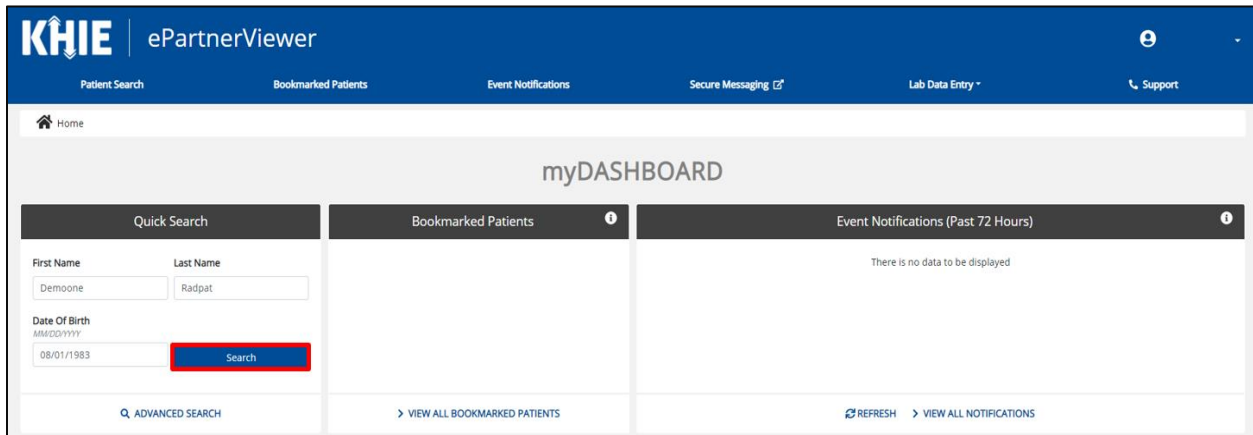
KHIE | ePartnerViewer

Patient Search
Bookmarked Patients
Event Notifications
Secure Messaging
Lab Data Entry
Support

Home

myDASHBOARD

Quick Search

First Name
Last Name
Demoone
Radpat
Date Of Birth
MM/DD/YYYY
08/01/1983
Search

ADVANCED SEARCH

Bookmarked Patients

VIEW ALL BOOKMARKED PATIENTS

Event Notifications (Past 72 Hours)

There is no data to be displayed

REFRESH
VIEW ALL NOTIFICATIONS